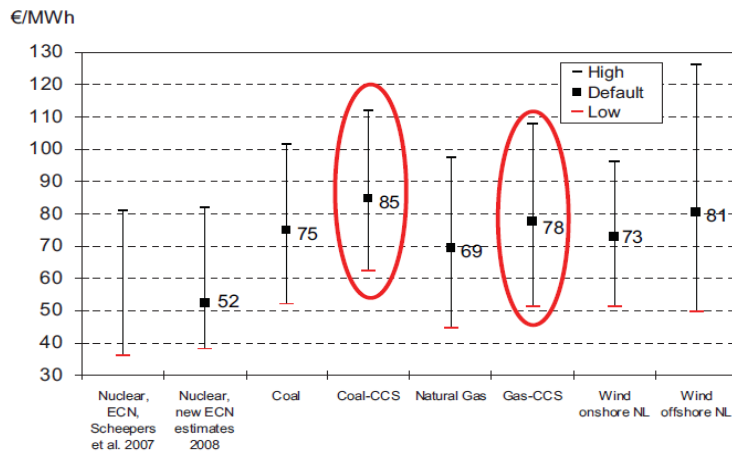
€/MWh

130
120
110
100
90
80
70
60
50
40
30

High
Default
Low

52
75
85
69
78
73
81

Nuclear, ECN, Scheepers et al. 2007
Nuclear, new ECN estimates 2008
Coal
Coal-CCS
Natural Gas
Gas-CCS
Wind onshore NL
Wind offshore NL